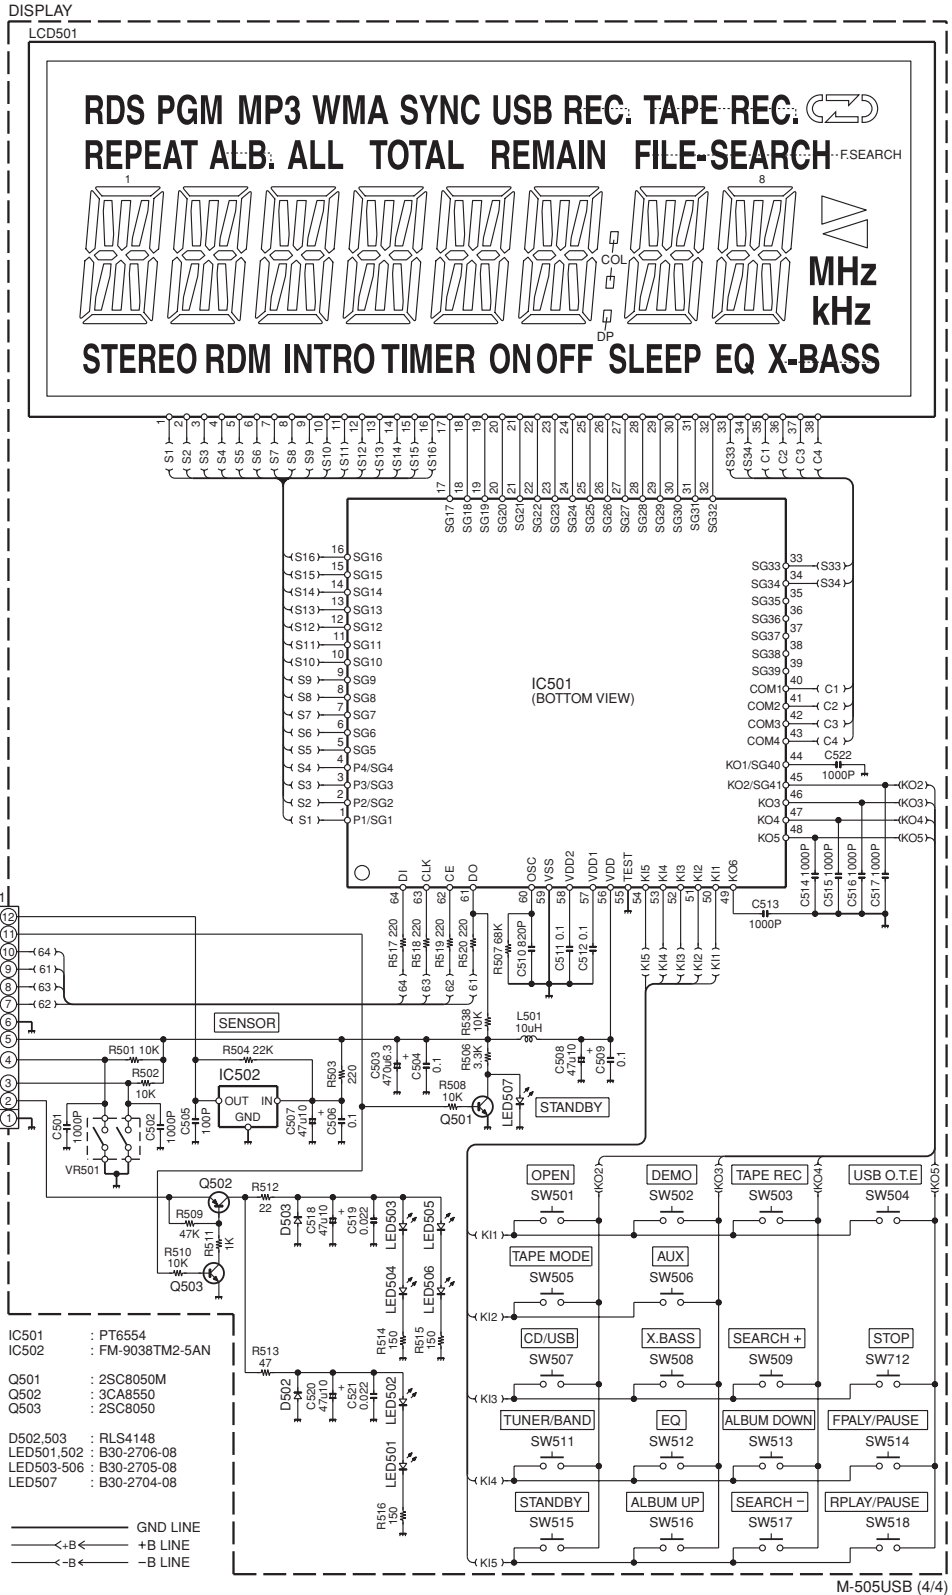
DISPLAY

LCD501

RDS PGM MP3 WMA SYNC USB REC. TAPE REC.
REPEAT ALB. ALL TOTAL REMAIN FILE-SEARCH F.SEARCH
1 8
COL
DP
MHz
kHz
STEREO RDM INTRO TIMER ON OFF SLEEP EQ X-BASS

1 2 3 4 5 6 7 8 9 10 11 12 13 14 15 16 17 18 19 20 21 22 23 24 25 26 27 28 29 30 31 32 33 34 35 36 37 38
S1 S2 S3 S4 S5 S6 S7 S8 S9 S10 S11 S12 S13 S14 S15 S16 S33 S34 C1 C2 C3 C4

17 18 19 20 21 22 23 24 25 26 27 28 29 30 31 32
SG17 SG18 SG19 SG20 SG21 SG22 SG23 SG24 SG25 SG26 SG27 SG28 SG29 SG30 SG31 SG32

S16 16 SG16
S15 15 SG15
S14 14 SG14
S13 13 SG13
S12 12 SG12
S11 11 SG11
S10 10 SG10
S9 9 SG9
S8 8 SG8
S7 7 SG7
S6 6 SG6
S5 5 SG5
S4 4 P4/SG4
S3 3 P3/SG3
S2 2 P2/SG2
S1 1 P1/SG1

IC501
(BOTTOM VIEW)

SG33 33 S33
SG34 34 S34
SG35 35
SG36 36
SG37 37
SG38 38
SG39 39
COM1 40 C1
COM2 41 C2
COM3 42 C3
COM4 43 C4
KO1/SG40 44 C522 1000P
KO2/SG41 45 KO2
KO3 46 KO3
KO4 47 KO4
KO5 48 KO5

DI CLK CE DO OSC VSS VDD2 VDD1 VDD TEST KI5 KI4 KI3 KI2 KI1 KO6
64 63 62 61 60 59 58 57 56 55 54 53 52 51 50 49
C514 1000P C515 1000P C516 1000P C517 1000P
C513 1000P

12 11 10 9 8 7 6 5 4 3 2 1
64 61 63 62
R517 220 R518 220 R519 220 R520 220
64 63 62 61
R507 68K C510 820P C511 0.1 C512 0.1
KI5 KI4 KI3 KI2 KI1

SENSOR
R538 10K
L501 10uH
R501 10K
R504 22K
R502 10K
IC502
OUT IN
GND
R503 220
C503 470u6.3 C504 0.1
R506 3.3K
C508 47u10 C509 0.1
R508 10K
LED507
STANDBY
Q501
C501 1000P C502 1000P C505 100P C507 47u10 C506 0.1
VR501

Q502
R512 22
R509 47K
R511 1K
R510 10K
Q503
D503 C518 47u10 C519 0.022 LED503 LED505
LED504 LED506
R514 150 R515 150
R513 47
D502 C520 47u10 C521 0.022 LED502
LED501
R516 150

OPEN SW501 DEMO SW502 TAPE REC SW503 USB O.T.E SW504
KO2 KO3 KO4 KO5
KI1
TAPE MODE SW505 AUX SW506
KI2
CD/USB SW507 X.BASS SW508 SEARCH + SW509 STOP SW712
KI3
TUNER/BAND SW511 EQ SW512 ALBUM DOWN SW513 FPALY/PAUSE SW514
KI4
STANDBY SW515 ALBUM UP SW516 SEARCH − SW517 RPLAY/PAUSE SW518
KI5

IC501 : PT6554
IC502 : FM-9038TM2-5AN

Q501 : 2SC8050M
Q502 : 3CA8550
Q503 : 2SC8050

D502,503 : RLS4148
LED501,502 : B30-2706-08
LED503-506 : B30-2705-08
LED507 : B30-2704-08

GND LINE
+B +B LINE
−B −B LINE

M-505USB (4/4)